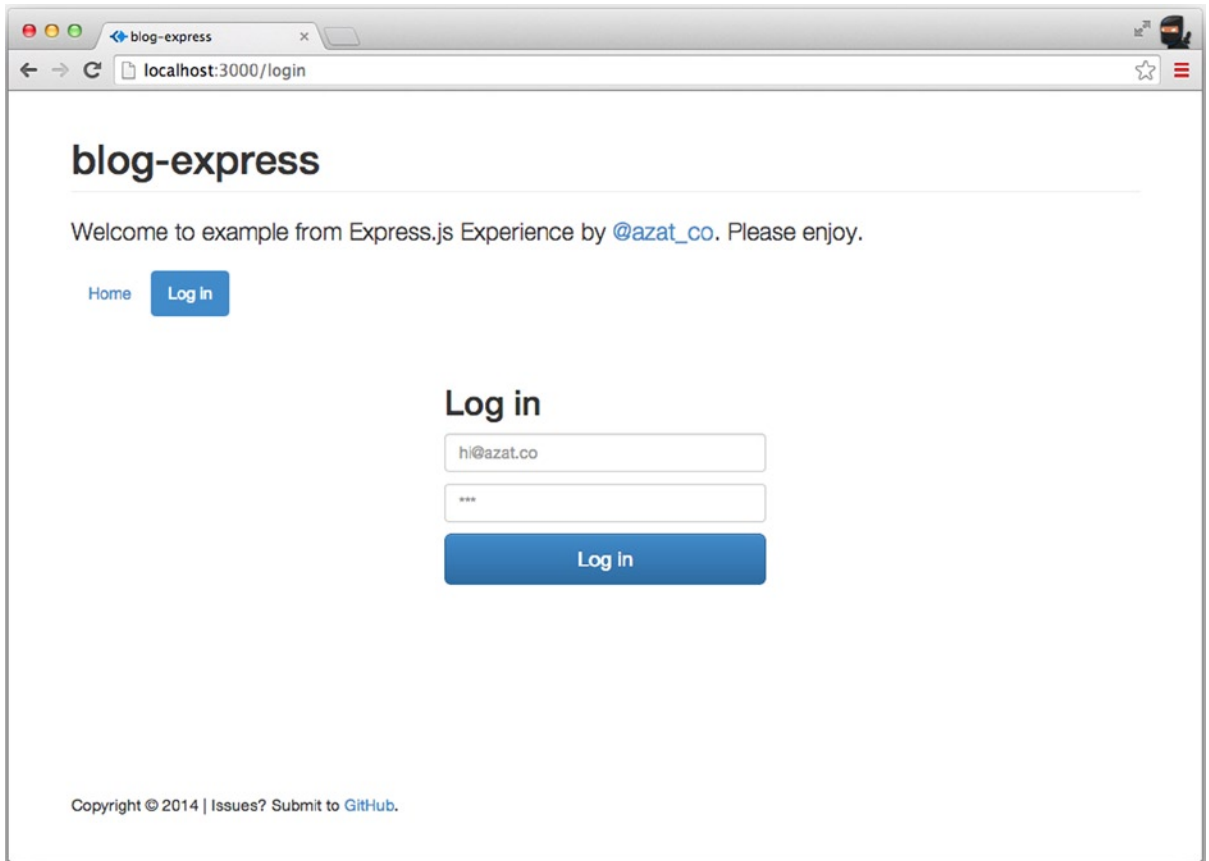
blog-express ×

localhost:3000/login

blog-express

Welcome to example from Express.js Experience by @azat_co. Please enjoy.

Home Log in

Log in

hi@azat.co

***

Log in

Copyright © 2014 | Issues? Submit to GitHub.